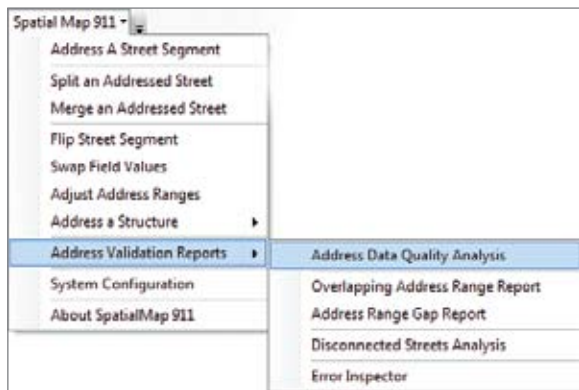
Spatial Map 911

Address A Street Segment

Split an Addressed Street

Merge an Addressed Street

Flip Street Segment

Swap Field Values

Adjust Address Ranges

Address a Structure

Address Validation Reports

System Configuration

About SpatialMap 911

Address Data Quality Analysis

Overlapping Address Range Report

Address Range Gap Report

Disconnected Streets Analysis

Error Inspector